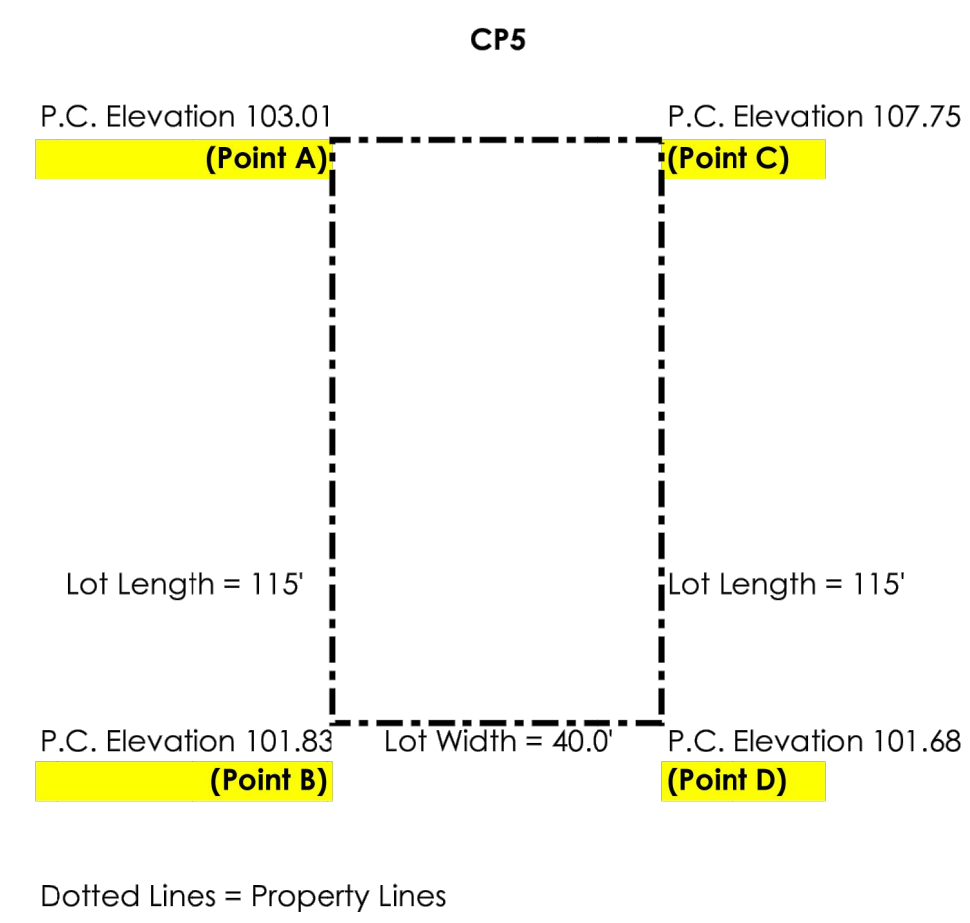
CP5

P.C. Elevation 103.01
(Point A)

P.C. Elevation 107.75
(Point C)

Lot Length = 115'

Lot Length = 115'

P.C. Elevation 101.83
(Point B)

Lot Width = 40.0'

P.C. Elevation 101.68
(Point D)

Dotted Lines = Property Lines